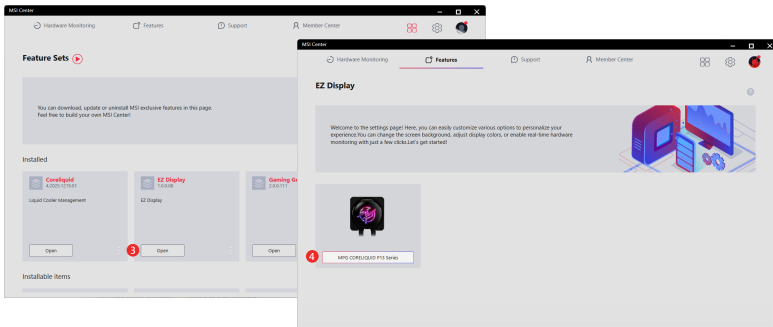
MSI Center

Hardware Monitoring
Features
Support
Member Center

Feature Sets

You can download, update or uninstall MSI exclusive features in this page. Feel free to build your own MSI Center!

Installed

Coreliquid
4.2025.1219.01
Liquid Cooler Management
Open

EZ Display
1.0.0.08
EZ Display
Open

Gaming Gr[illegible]
2.0.0.11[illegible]
Open

3

Installable items

MSI Center

Hardware Monitoring
Features
Support
Member Center

EZ Display

?

Welcome to the settings page! Here, you can easily customize various options to personalize your experience.You can change the screen background, adjust display colors, or enable real-time hardware monitoring with just a few clicks.Let's get started!

4

MPG CORELIQUID P13 Series